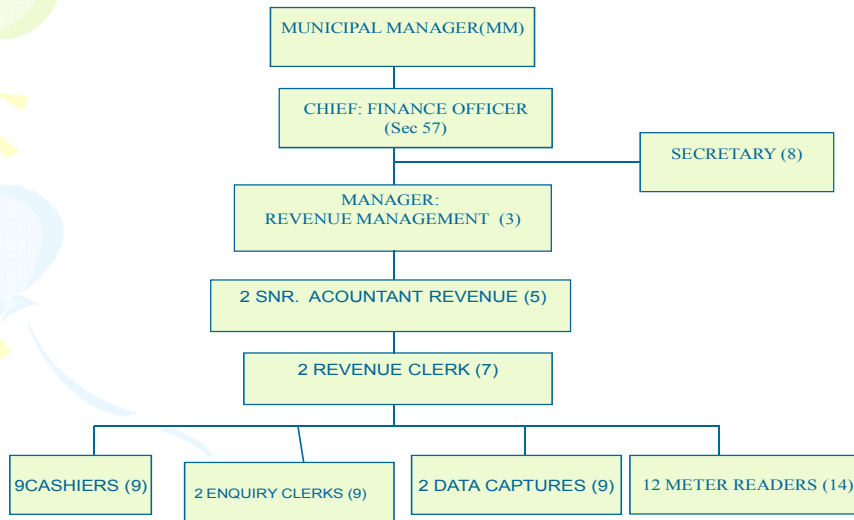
MUNICIPAL MANAGER(MM)

CHIEF: FINANCE OFFICER
(Sec 57)

SECRETARY (8)

MANAGER:
REVENUE MANAGEMENT (3)

2 SNR. ACOUNTANT REVENUE (5)

2 REVENUE CLERK (7)

9CASHIERS (9)

2 ENQUIRY CLERKS (9)

2 DATA CAPTURES (9)

12 METER READERS (14)